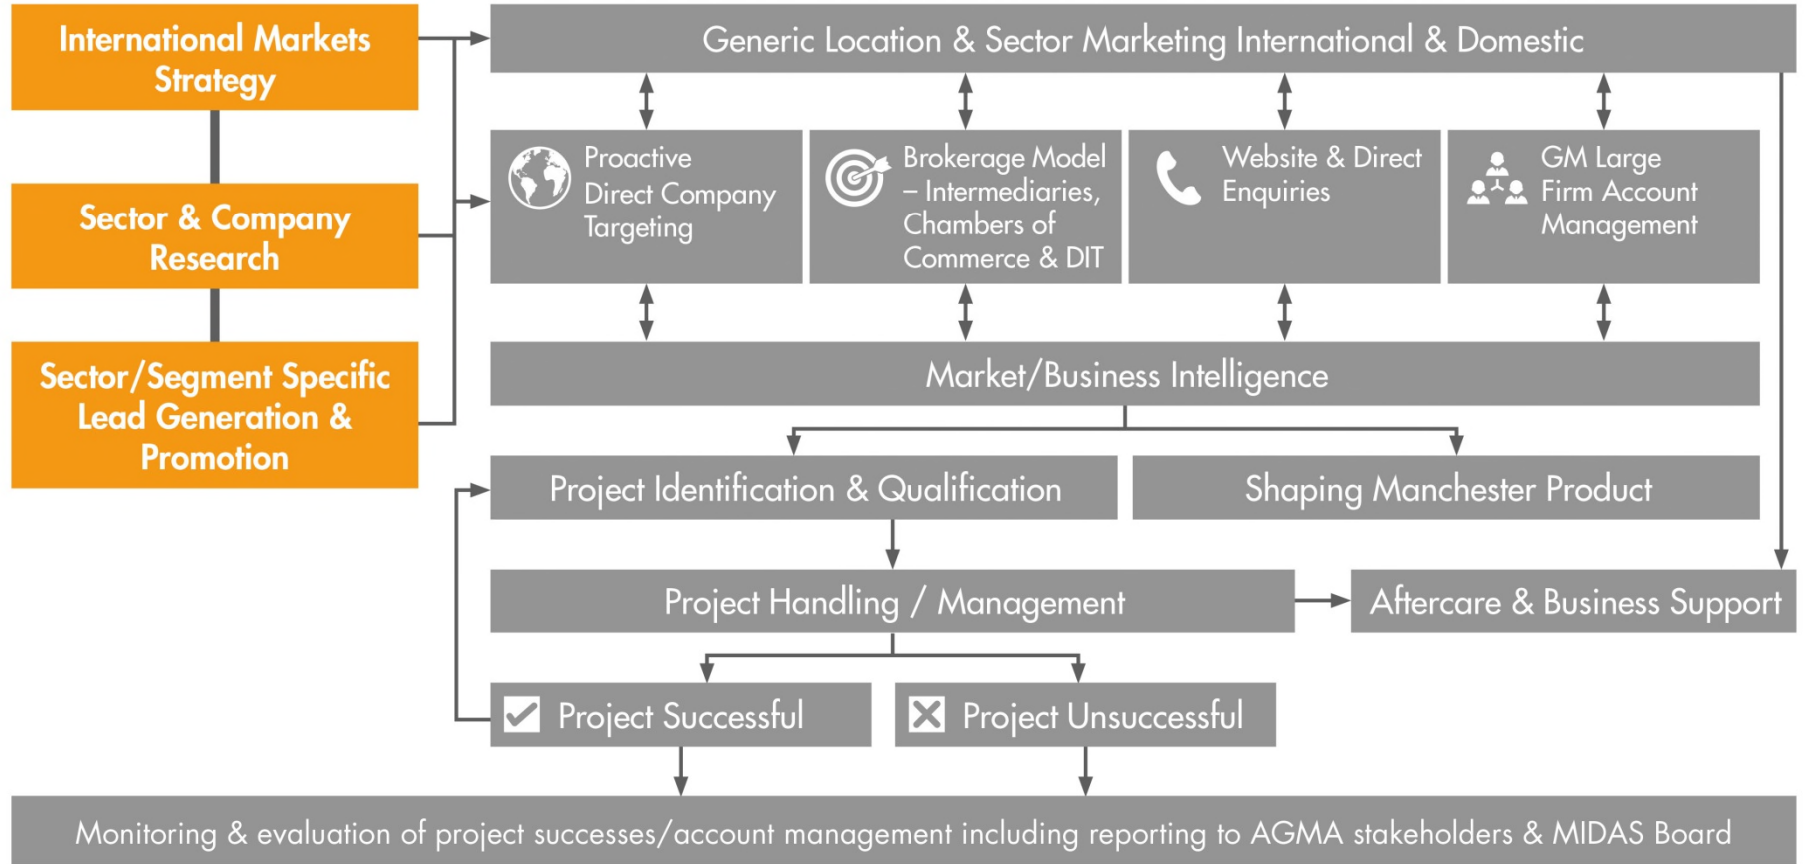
International Markets Strategy

Sector & Company Research

Sector/Segment Specific Lead Generation & Promotion

Generic Location & Sector Marketing International & Domestic

Proactive Direct Company Targeting

Brokerage Model – Intermediaries, Chambers of Commerce & DIT

Website & Direct Enquiries

GM Large Firm Account Management

Market/Business Intelligence

Project Identification & Qualification

Shaping Manchester Product

Project Handling / Management

Aftercare & Business Support

Project Successful

Project Unsuccessful

Monitoring & evaluation of project successes/account management including reporting to AGMA stakeholders & MIDAS Board